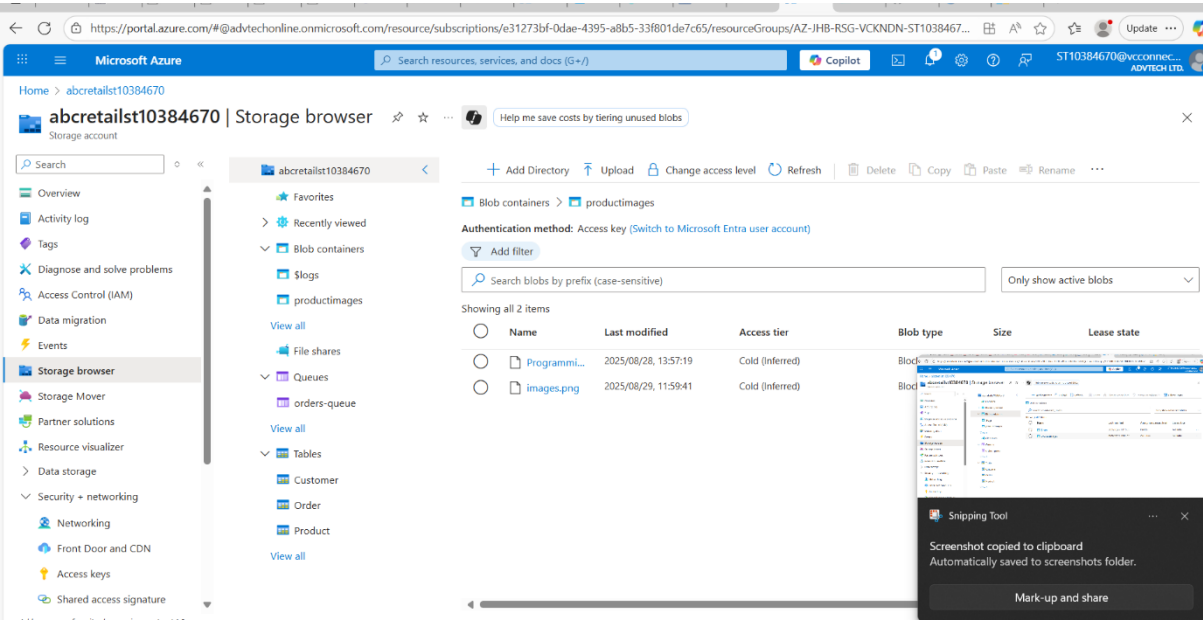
https://portal.azure.com/#@advtechonline.onmicrosoft.com/resource/subscriptions/e31273bf-0dae-4395-a8b5-33f801de7c65/resourceGroups/AZ-JHB-RSG-VCKNDN-ST1038467...

Update ···

Microsoft Azure

Search resources, services, and docs (G+/)

Copilot

ST10384670@vcconnec... ADVTECH LTD.

Home > abcretailst10384670

abcretailst10384670 | Storage browser

Storage account

Help me save costs by tiering unused blobs

Search

Overview
Activity log
Tags
Diagnose and solve problems
Access Control (IAM)
Data migration
Events
Storage browser
Storage Mover
Partner solutions
Resource visualizer
Data storage
Security + networking
Networking
Front Door and CDN
Access keys
Shared access signature

abcretailst10384670
Favorites
Recently viewed
Blob containers
$logs
productimages
View all
File shares
Queues
orders-queue
View all
Tables
Customer
Order
Product
View all

Add Directory | Upload | Change access level | Refresh | Delete | Copy | Paste | Rename | ···

Blob containers > productimages

Authentication method: Access key (Switch to Microsoft Entra user account)

Add filter

Search blobs by prefix (case-sensitive)

Only show active blobs

Showing all 2 items

| Name | Last modified | Access tier | Blob type | Size | Lease state |
|---|---|---|---|---|---|
| Programmi... | 2025/08/28, 13:57:19 | Cold (Inferred) | Block | | |
| images.png | 2025/08/29, 11:59:41 | Cold (Inferred) | Block | | |

Snipping Tool

Screenshot copied to clipboard
Automatically saved to screenshots folder.

Mark-up and share